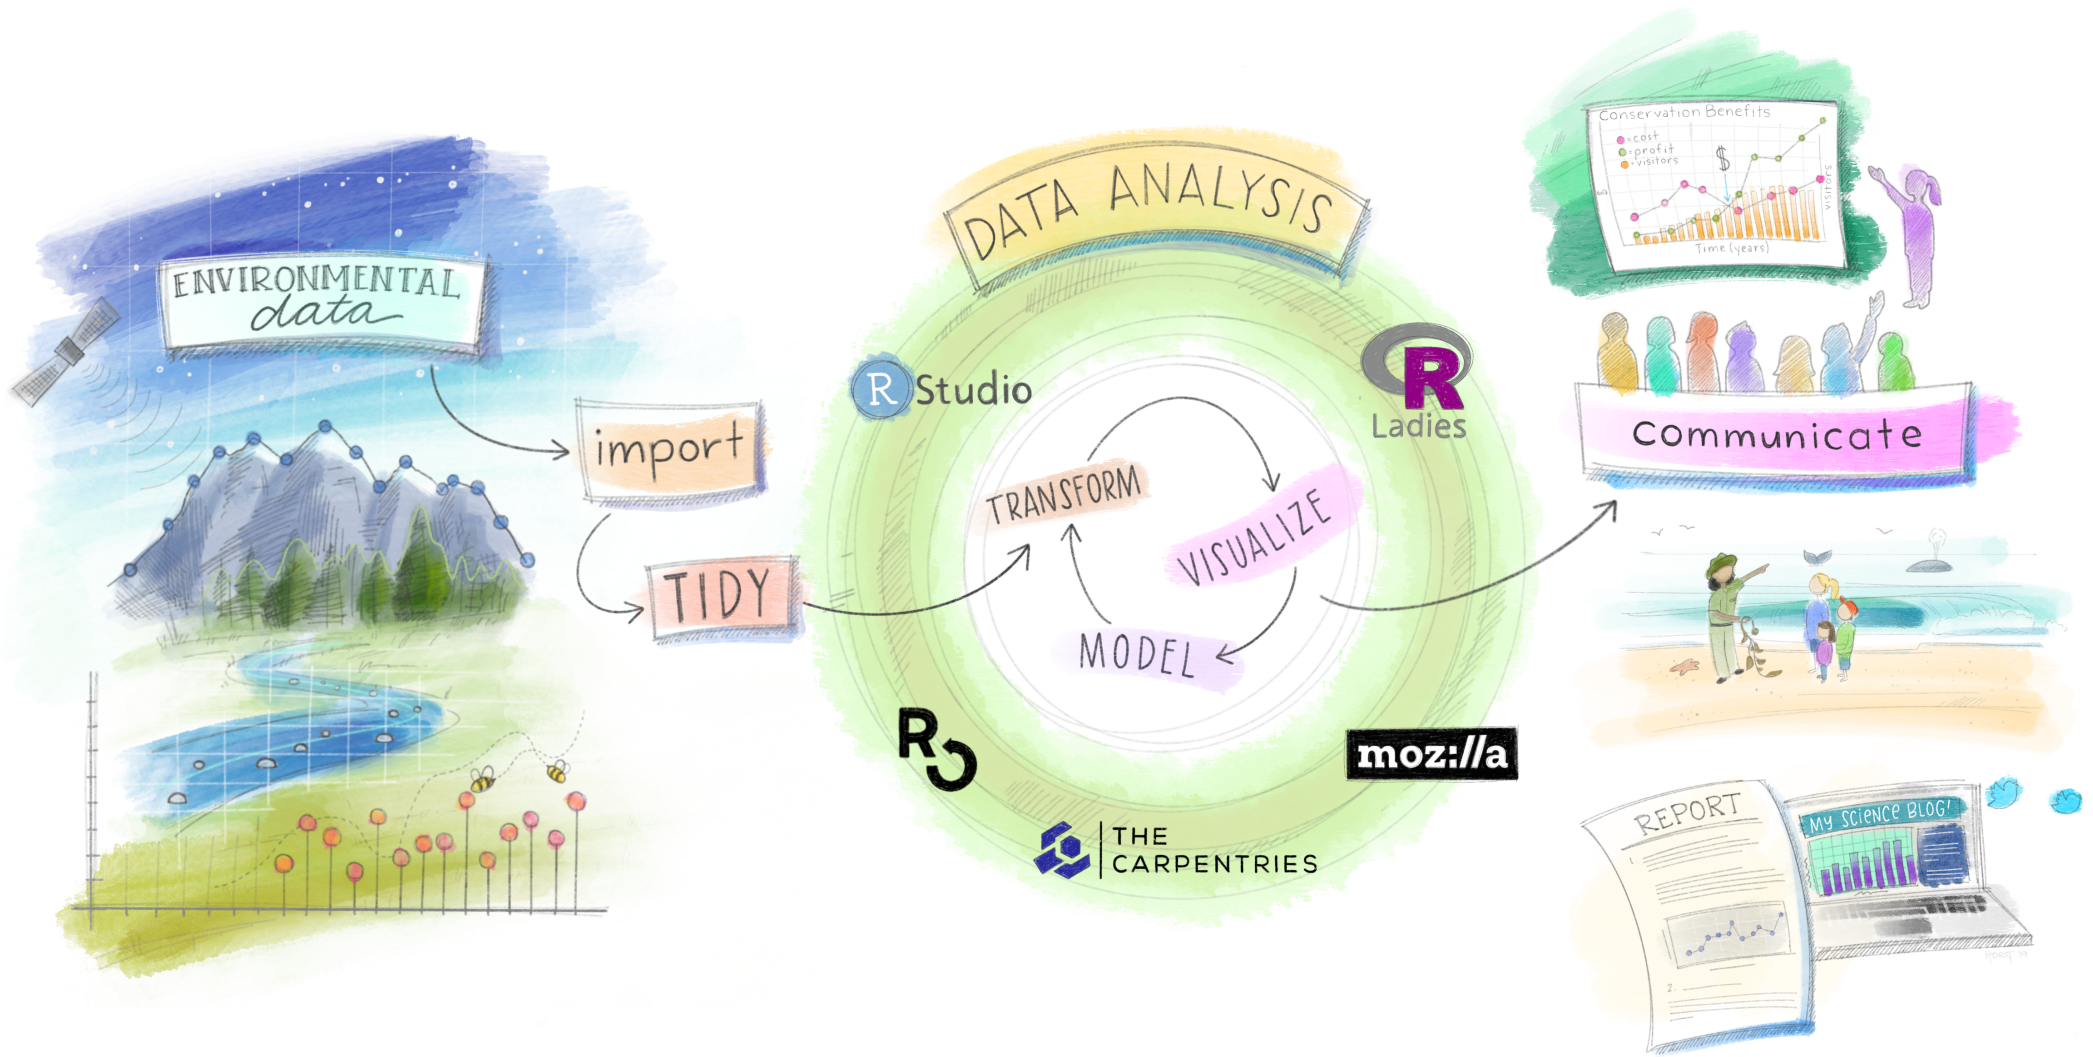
ENVIRONMENTAL data

import

TIDY

DATA ANALYSIS

R Studio

R Ladies

TRANSFORM

VISUALIZE

MODEL

moz://a

THE CARPENTRIES

Conservation Benefits
- cost
- profit
- visitors
$
visitors
Time (years)

communicate

REPORT

My Science BLOG!